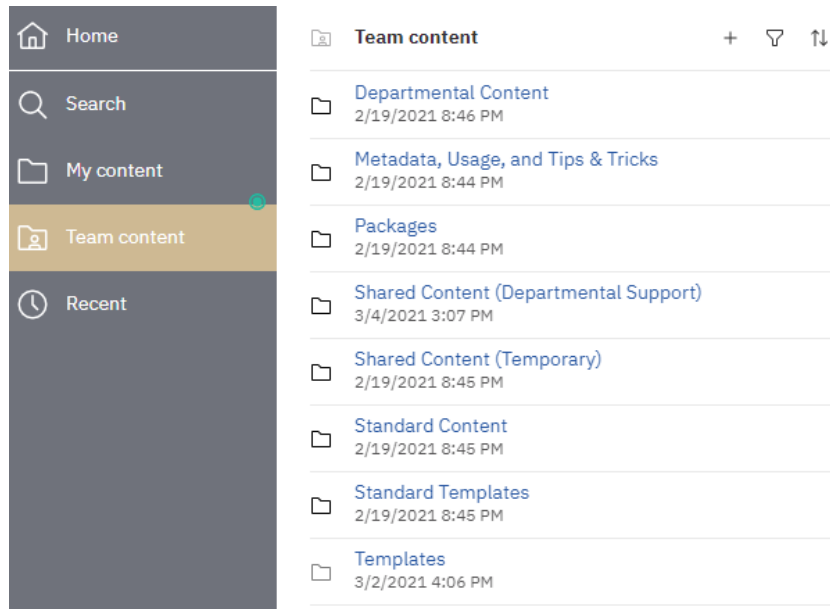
Home

Search

My content

Team content

Recent

Team content

+

Departmental Content
2/19/2021 8:46 PM

Metadata, Usage, and Tips & Tricks
2/19/2021 8:44 PM

Packages
2/19/2021 8:44 PM

Shared Content (Departmental Support)
3/4/2021 3:07 PM

Shared Content (Temporary)
2/19/2021 8:45 PM

Standard Content
2/19/2021 8:45 PM

Standard Templates
2/19/2021 8:45 PM

Templates
3/2/2021 4:06 PM